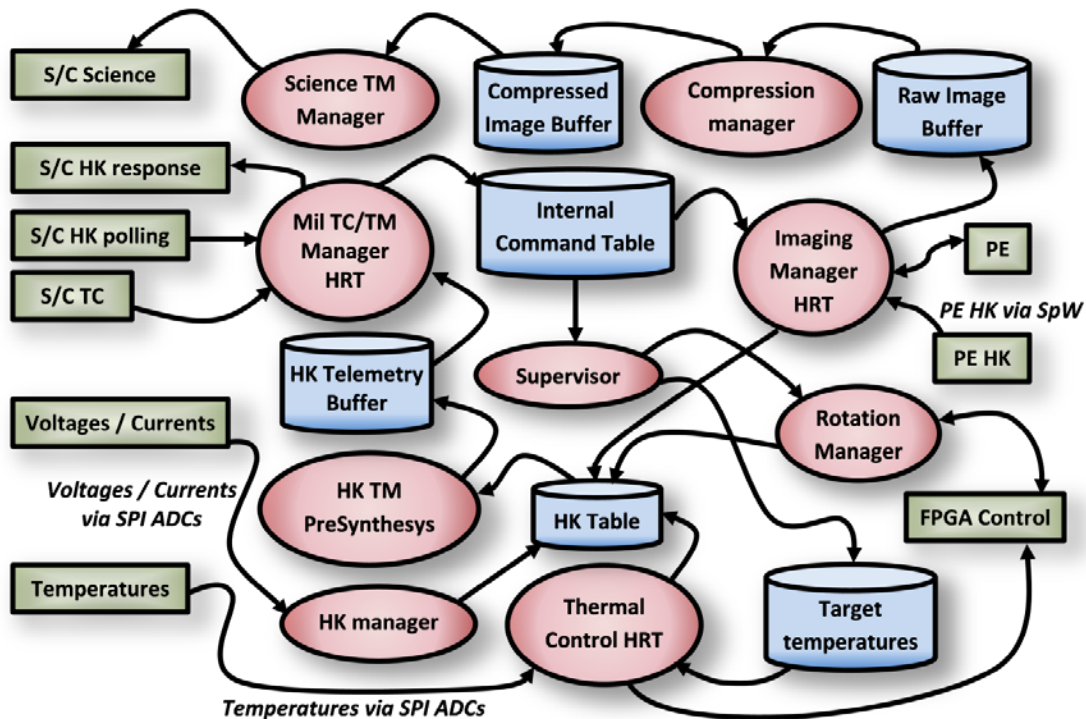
S/C Science

Science TM Manager

Compressed Image Buffer

Compression manager

Raw Image Buffer

S/C HK response

S/C HK polling

S/C TC

Mil TC/TM Manager HRT

Internal Command Table

Imaging Manager HRT

PE

PE HK via SpW

PE HK

HK Telemetry Buffer

Supervisor

Rotation Manager

Voltages / Currents

Voltages / Currents via SPI ADCs

HK TM PreSynthesys

HK Table

FPGA Control

Temperatures

HK manager

Thermal Control HRT

Target temperatures

Temperatures via SPI ADCs